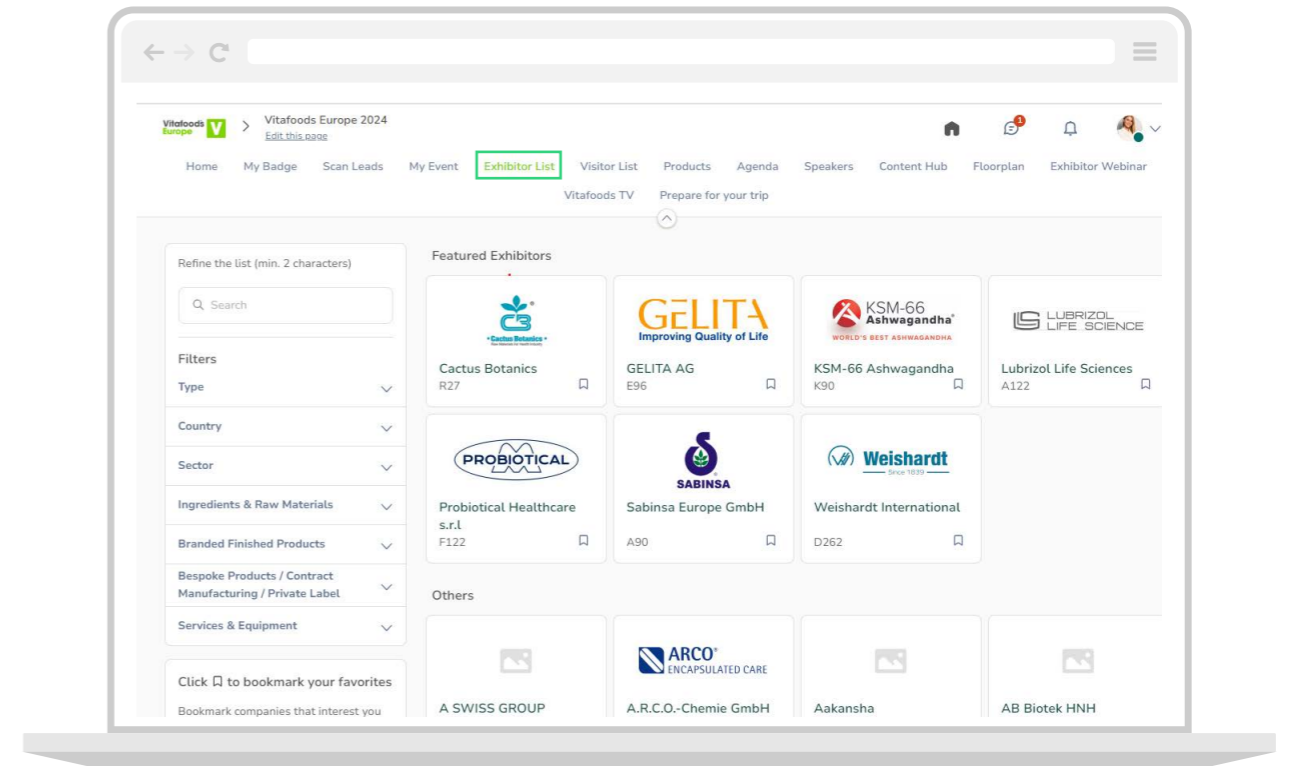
Vitafoods Europe V > Vitafoods Europe 2024
Edit this page

1

Home My Badge Scan Leads My Event Exhibitor List Visitor List Products Agenda Speakers Content Hub Floorplan Exhibitor Webinar
Vitafoods TV Prepare for your trip

Refine the list (min. 2 characters)

Search

Filters
Type
Country
Sector
Ingredients & Raw Materials
Branded Finished Products
Bespoke Products / Contract Manufacturing / Private Label
Services & Equipment

Click to bookmark your favorites
Bookmark companies that interest you

Featured Exhibitors

Cactus Botanics
Cactus Botanics
R27

GELITA
Improving Quality of Life
GELITA AG
E96

KSM-66 Ashwagandha®
WORLD'S BEST ASHWAGANDHA
KSM-66 Ashwagandha
K90

LUBRIZOL LIFE SCIENCE
Lubrizol Life Sciences
A122

PROBIOTICAL
Probiotical Healthcare s.r.l
F122

SABINSA
Sabinsa Europe GmbH
A90

Weishardt
Since 1839
Weishardt International
D262

Others

A SWISS GROUP

ARCO® ENCAPSULATED CARE
A.R.C.O.-Chemie GmbH

Aakansha

AB Biotek HNH